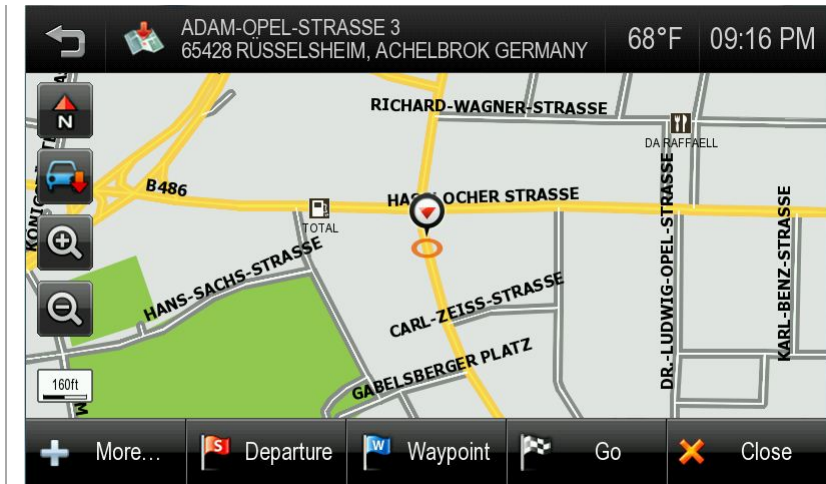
ADAM-OPEL-STRASSE 3
65428 RÜSSELSHEIM, ACHELBROK GERMANY

68°F

09:16 PM

N

RICHARD-WAGNER-STRASSE

DA RAFFAELL

B486

HAS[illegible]OCHER STRASSE

TOTAL

KÖNIG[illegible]

DR.-LUDWIG-OPEL-STRASSE

KARL-BENZ-STRASSE

HANS-SACHS-STRASSE

CARL-ZEISS-STRASSE

GABELSBERGER PLATZ

160ft

More...

S Departure

W Waypoint

Go

Close